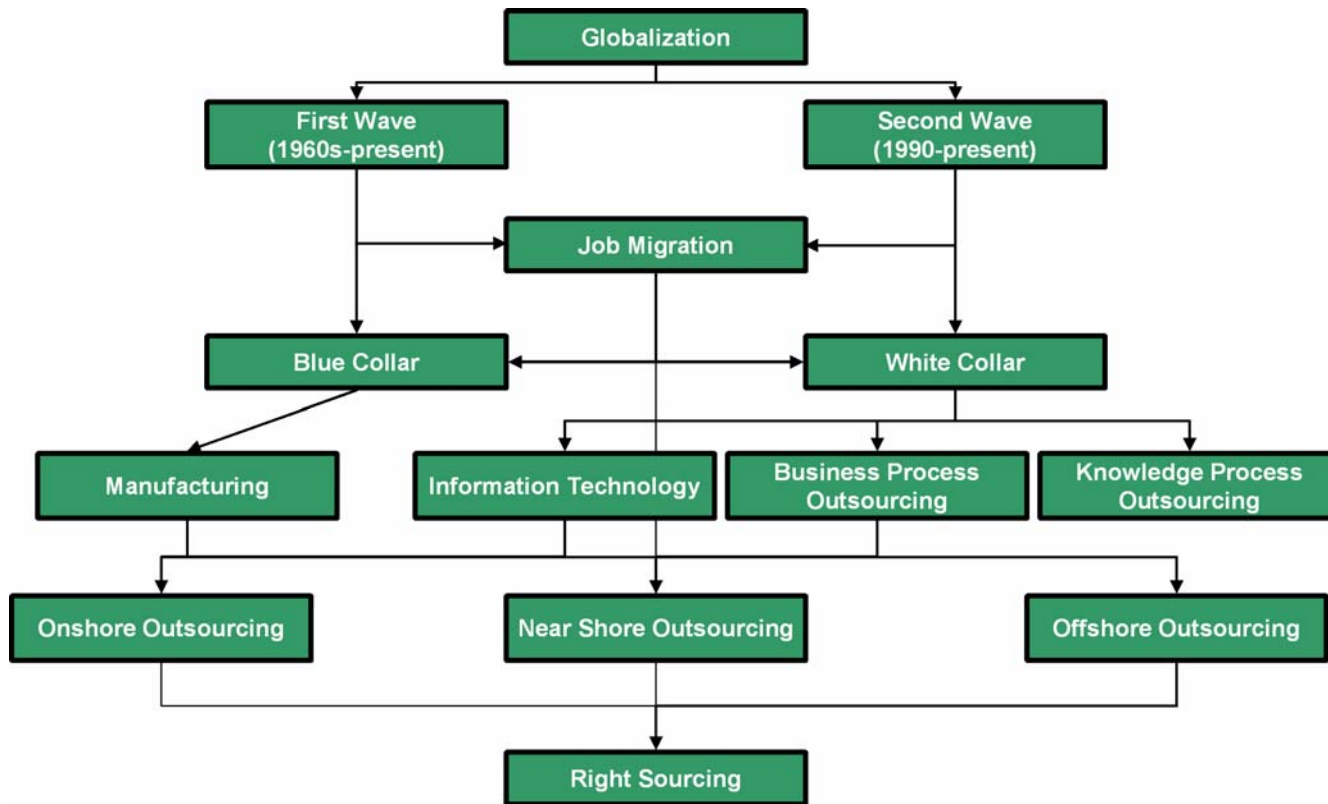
Globalization

First Wave (1960s-present)

Second Wave (1990-present)

Job Migration

Blue Collar

White Collar

Manufacturing

Information Technology

Business Process Outsourcing

Knowledge Process Outsourcing

Onshore Outsourcing

Near Shore Outsourcing

Offshore Outsourcing

Right Sourcing